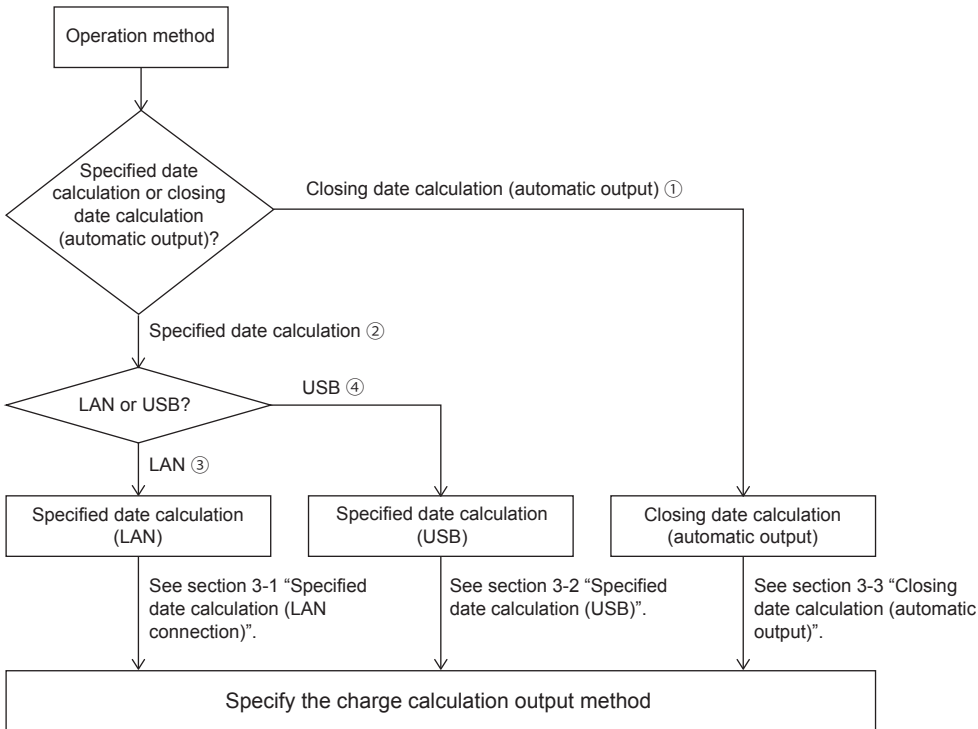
Operation method

Specified date calculation or closing date calculation (automatic output)?

Closing date calculation (automatic output) ①

Specified date calculation ②

LAN or USB?

USB ④

LAN ③

Specified date calculation (LAN)

Specified date calculation (USB)

Closing date calculation (automatic output)

See section 3-1 "Specified date calculation (LAN connection)".

See section 3-2 "Specified date calculation (USB)".

See section 3-3 "Closing date calculation (automatic output)".

Specify the charge calculation output method